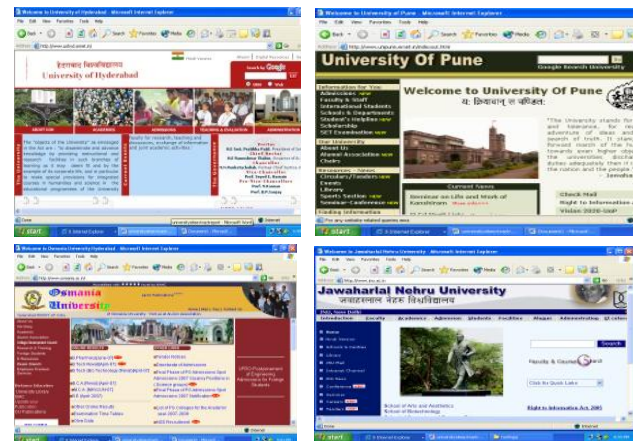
Welcome to University of Hyderabad - Microsoft Internet Explorer

File Edit View Favorites Tools Help

Back Search Favorites Media

हैदराबाद विश्वविद्यालय
University of Hyderabad

Google

ADMISSION ACADEMICS ADMINISTRATION TEACHING & EVALUATION

The "objects of the University" as envisaged in the Act are : "to disseminate and advance knowledge by providing instructional and research facilities in such branches of learning as it may deem fit and by the example of its corporate life; and in particular to make special provisions for integrated courses in humanities and science in the educational programmes of the University

Visitor
Chancellor
Vice-Chancellor
Pro-Vice-Chancellor

start

Welcome to University Of Pune - Microsoft Internet Explorer

File Edit View Favorites Tools Help

Back Search Favorites Media

University Of Pune

Google Search University

Information for You
Admissions
Faculty & Staff
International Students
Schools & Departments
Student's Section
Colleges
SET Examination

Welcome to University Of Pune
यः क्रियावान् स पंडितः

About Us
Alumni
Alumni Association
Clubs

Resources - News
Circulars/Tenders
Events
Library
Sports Section
Seminar-Conference

Current News

Check Mail
Right to Information
Vision 2020-UoP

start

Welcome to Osmania University Hyderabad - Microsoft Internet Explorer

File Edit View Favorites Tools Help

Back Search Favorites Media

Osmania University

start

Welcome to Jawaharlal Nehru University - Microsoft Internet Explorer

File Edit View Favorites Tools Help

Back Search Favorites Media

Jawaharlal Nehru University
जवाहरलाल नेहरू विश्वविद्यालय

Faculty Academics Admission Students Facilities Administration

Home

Search

Faculty & Course Search

Click for Quick Links

Right to Information Act, 2005

start